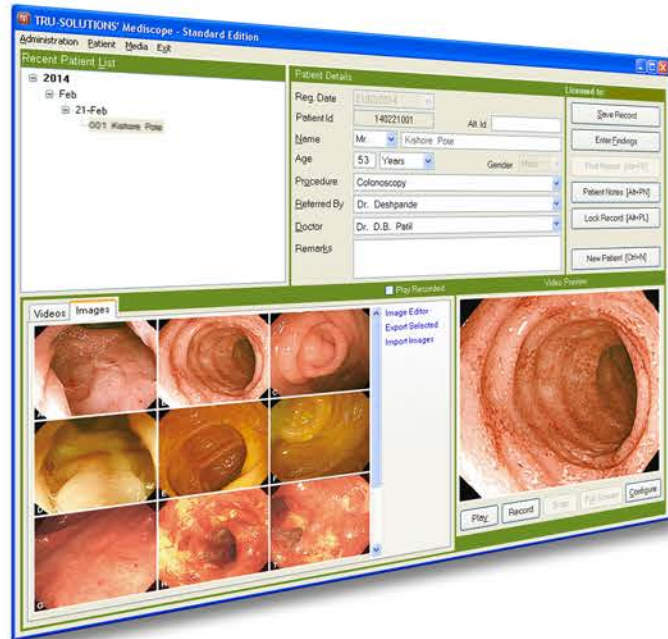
TRU-SOLUTIONS' Mediscope - Standard Edition

Administration Patient Media Exit

Recent Patient List

2014
Feb
21-Feb
001 Kishore Pote

Patient Details

Reg. Date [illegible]
Patient Id 140221001 Alt Id
Name Mr. Kishore Pote
Age 53 Years Gender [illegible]
Procedure Colonoscopy
Referred By Dr. Deshpande
Doctor Dr. D.B. Patil
Remarks

Licensed to:

Save Record
Enter Findings
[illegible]
Patient Notes [Alt+PN]
Lock Record [Alt+PL]
New Patient [Ctrl+N]

Play Recorded

Video Preview

Videos Images

Image Editor
Export Selected
Import Images

Play Record Stop Full Screen Configure